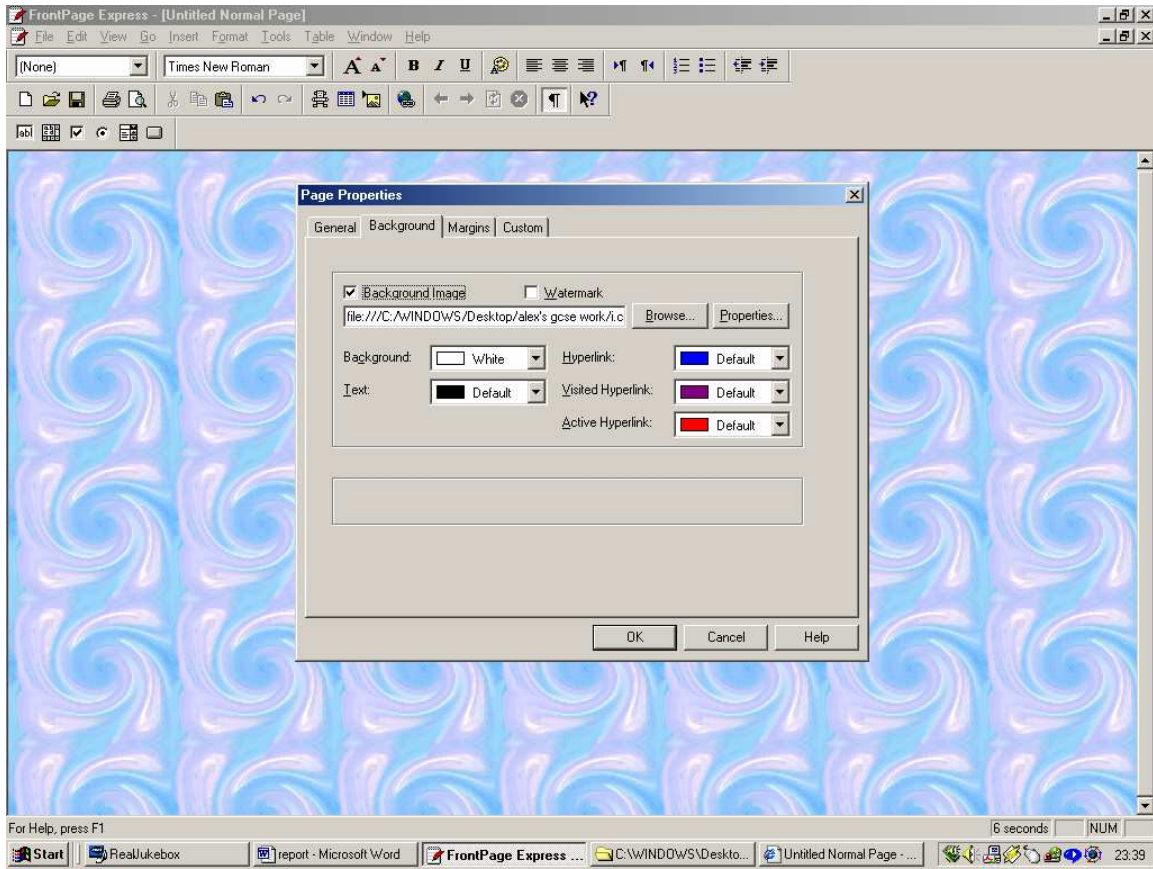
FrontPage Express - [Untitled Normal Page]

File Edit View Go Insert Format Tools Table Window Help

(None)
Times New Roman

Page Properties

General Background Margins Custom

Background Image
Watermark

file:///C:/WINDOWS/Desktop/alex's gcse work/i.c
Browse...
Properties...

Background: White
Hyperlink: Default
Text: Default
Visited Hyperlink: Default
Active Hyperlink: Default

OK
Cancel
Help

For Help, press F1
6 seconds
NUM

Start
RealJukebox
report - Microsoft Word
FrontPage Express ...
C:\WINDOWS\Deskto...
Untitled Normal Page - ...
23:39